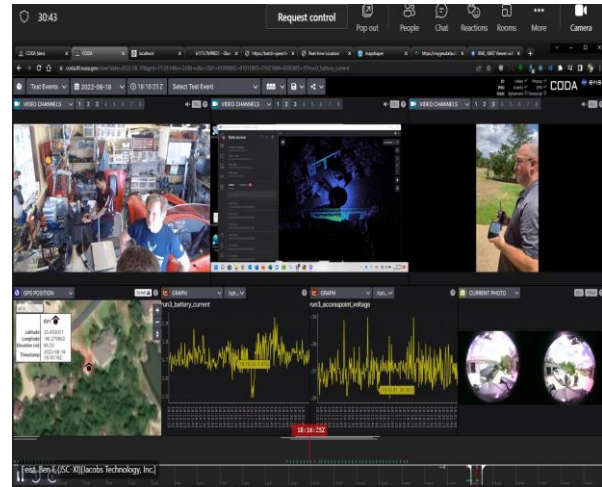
30:43

Request control

Pop out

People

Chat

Reactions

Rooms

More

Camera

CODA

Test Events

2022-08-18

18:18:25Z

Select Test Event

CODA

VIDEO CHANNELS 1 2 3 4 5 6 7 8

VIDEO CHANNELS 1 2 3 4 5 6 7 8

VIDEO CHANNELS 1 2 3 4 5 6 7 8

GPS POSITION

EV1

GRAPH

run3_battery_current

GRAPH

run3_accesspoint_voltage

CURRENT PHOTO

18:18:25Z

Feist, Ben E.(JSC-XI)[Jacobs Technology, Inc]